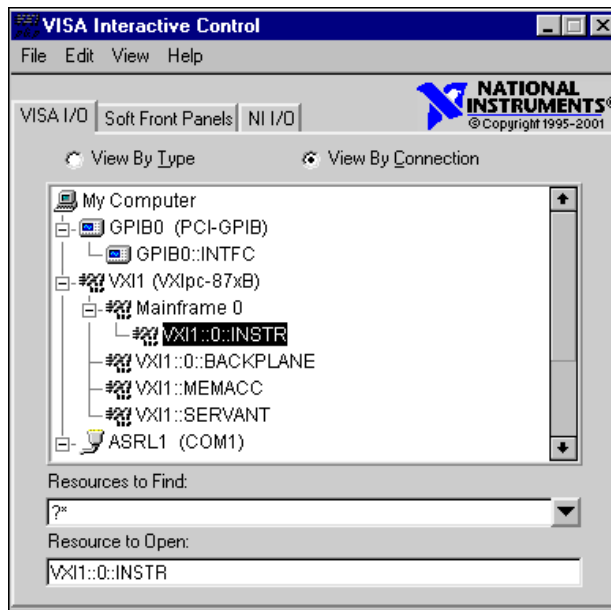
VISA Interactive Control

File Edit View Help

NATIONAL INSTRUMENTS ©Copyright 1995-2001

VISA I/O | Soft Front Panels | NI I/O

View By Type

View By Connection

My Computer
GPIB0 (PCI-GPIB)
GPIB0::INTFC
VXI1 (VXIpc-87xB)
Mainframe 0
VXI1::0::INSTR
VXI1::0::BACKPLANE
VXI1::MEMACC
VXI1::SERVANT
ASRL1 (COM1)

Resources to Find:

?*

Resource to Open:

VXI1::0::INSTR